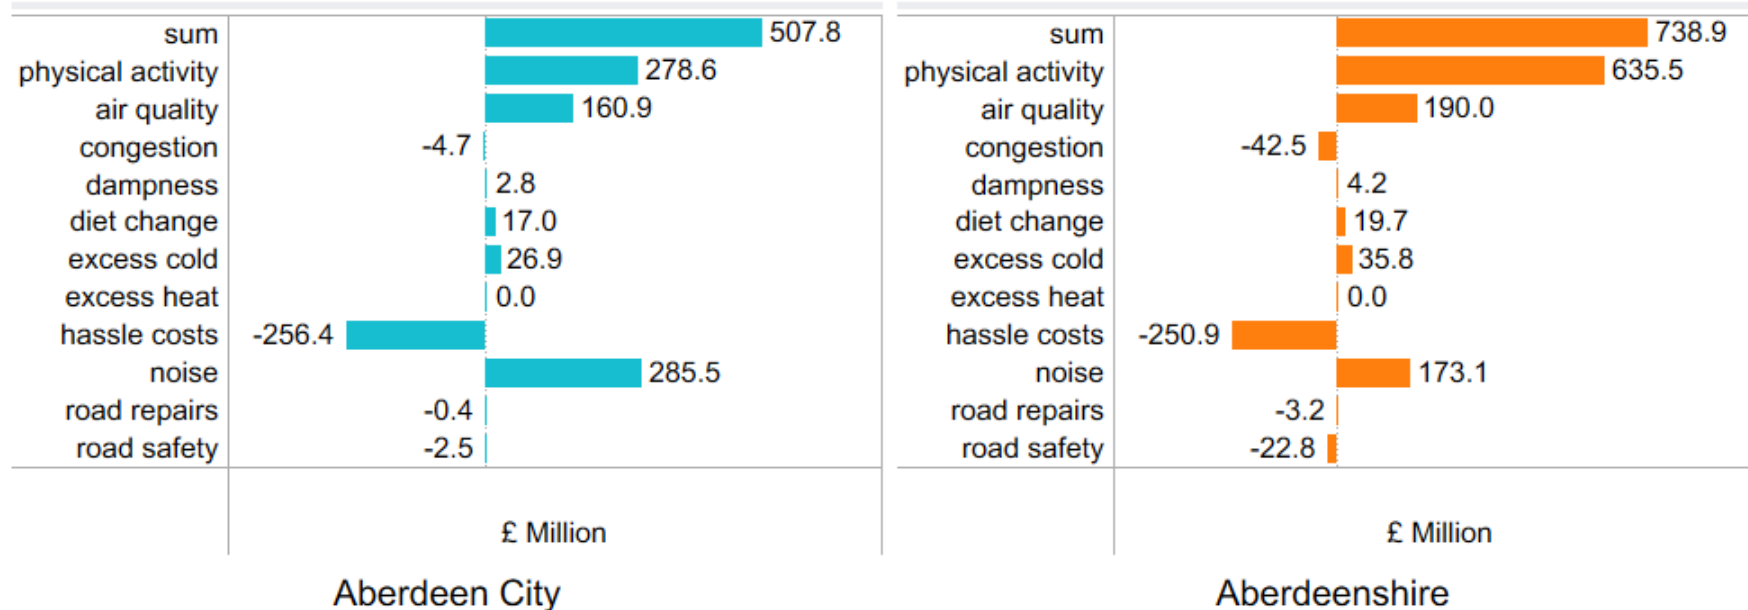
| | Aberdeen City |
|---|---|
| sum | 507.8 |
| physical activity | 278.6 |
| air quality | 160.9 |
| congestion | -4.7 |
| dampness | 2.8 |
| diet change | 17.0 |
| excess cold | 26.9 |
| excess heat | 0.0 |
| hassle costs | -256.4 |
| noise | 285.5 |
| road repairs | -0.4 |
| road safety | -2.5 |

£ Million

Aberdeen City

| | Aberdeenshire |
|---|---|
| sum | 738.9 |
| physical activity | 635.5 |
| air quality | 190.0 |
| congestion | -42.5 |
| dampness | 4.2 |
| diet change | 19.7 |
| excess cold | 35.8 |
| excess heat | 0.0 |
| hassle costs | -250.9 |
| noise | 173.1 |
| road repairs | -3.2 |
| road safety | -22.8 |

£ Million

Aberdeenshire